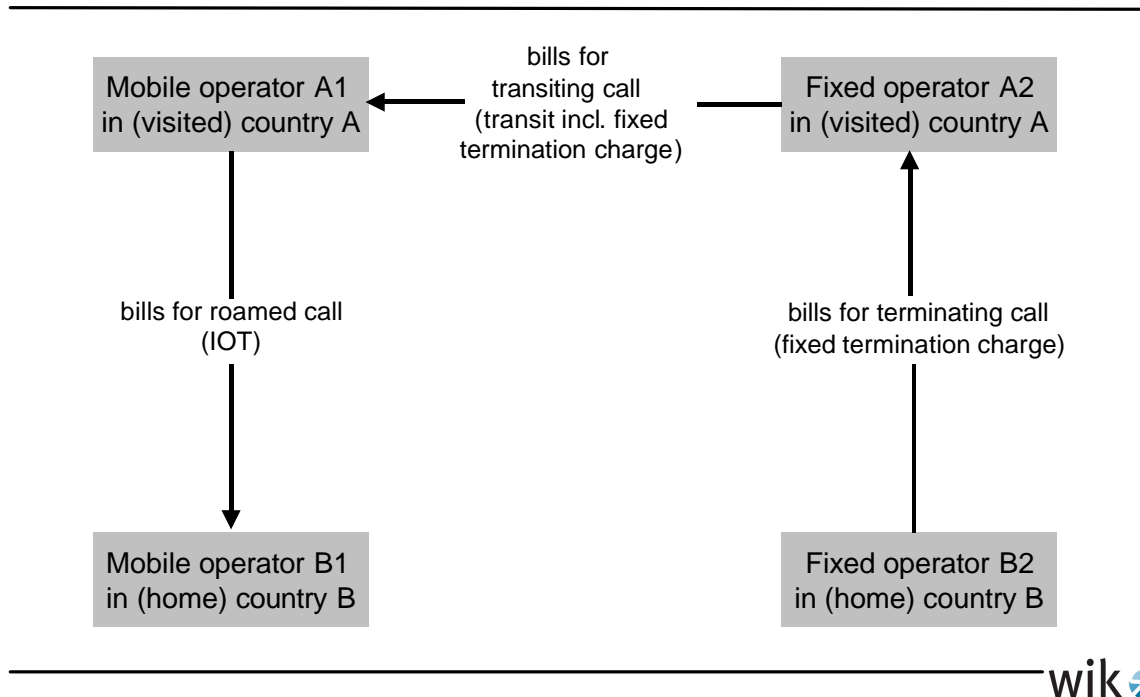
Mobile operator A1 in (visited) country A

bills for transiting call (transit incl. fixed termination charge)

Fixed operator A2 in (visited) country A

bills for roamed call (IOT)

bills for terminating call (fixed termination charge)

Mobile operator B1 in (home) country B

Fixed operator B2 in (home) country B

wik